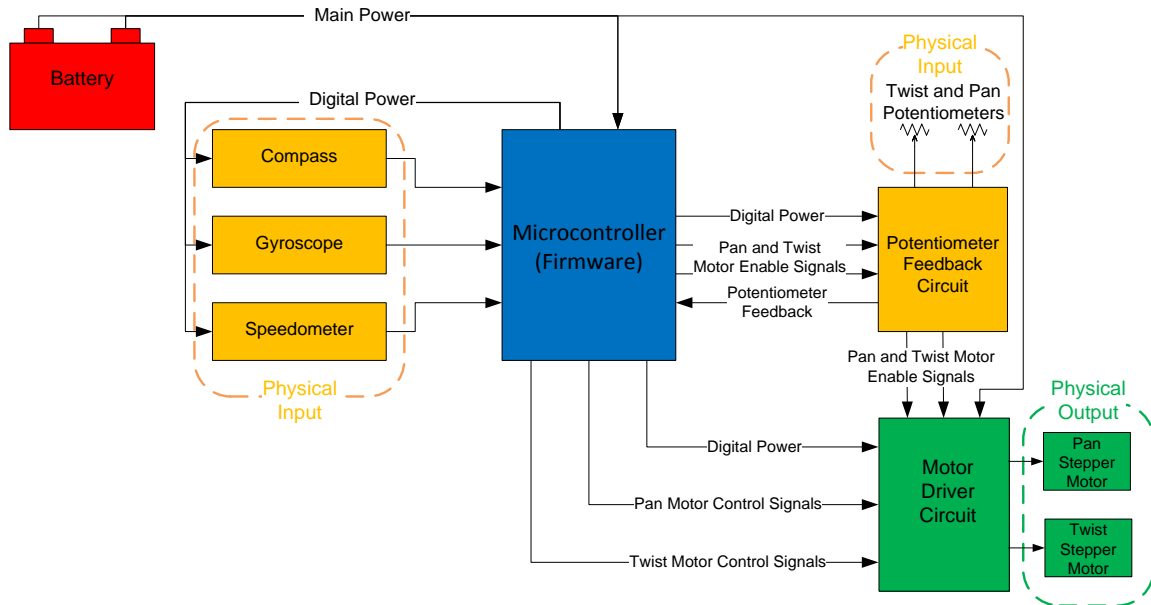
Main Power

Battery

Digital Power

Physical Input

Twist and Pan Potentiometers

Compass

Gyroscope

Speedometer

Physical Input

Microcontroller (Firmware)

Digital Power

Pan and Twist Motor Enable Signals

Potentiometer Feedback

Potentiometer Feedback Circuit

Pan and Twist Motor Enable Signals

Physical Output

Digital Power

Pan Motor Control Signals

Twist Motor Control Signals

Motor Driver Circuit

Pan Stepper Motor

Twist Stepper Motor